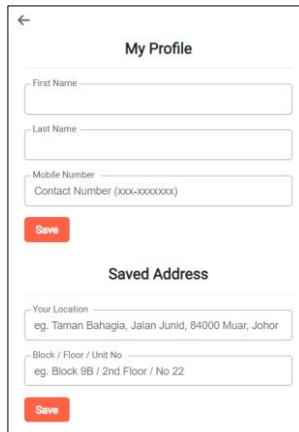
←

My Profile

First Name

Last Name

Mobile Number
Contact Number (xxx-xxxxxxx)

Save

Saved Address

Your Location
eg. Taman Bahagia, Jalan Junid, 84000 Muar, Johor

Block / Floor / Unit No
eg. Block 9B / 2nd Floor / No 22

Save